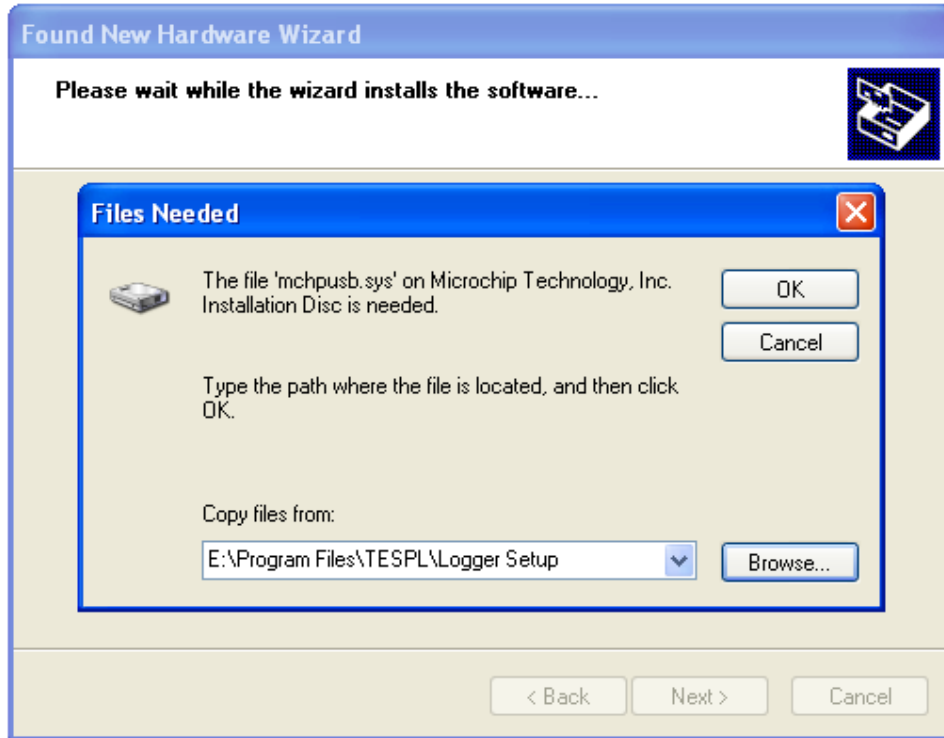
Found New Hardware Wizard

Please wait while the wizard installs the software...

Files Needed

The file 'mchpusb.sys' on Microchip Technology, Inc. Installation Disc is needed.

OK

Cancel

Type the path where the file is located, and then click OK.

Copy files from:

E:\Program Files\TESPL\Logger Setup

Browse...

< Back

Next >

Cancel